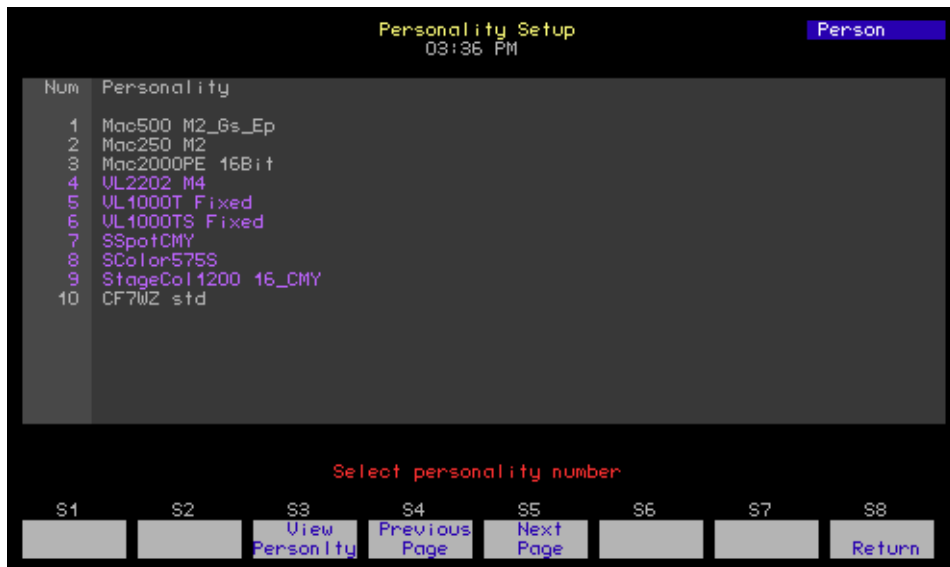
Personality Setup
03:36 PM

Person

| Num | Personality |
|---|---|
| 1 | Mac500 M2_Gs_Ep |
| 2 | Mac250 M2 |
| 3 | Mac2000PE 16Bit |
| 4 | VL2202 M4 |
| 5 | VL1000T Fixed |
| 6 | VL1000TS Fixed |
| 7 | SSpotCMY |
| 8 | SColor575S |
| 9 | StageCol1200 16_CMY |
| 10 | CF7WZ std |

Select personality number

S1
S2
S3 View Personlty
S4 Previous Page
S5 Next Page
S6
S7
S8 Return